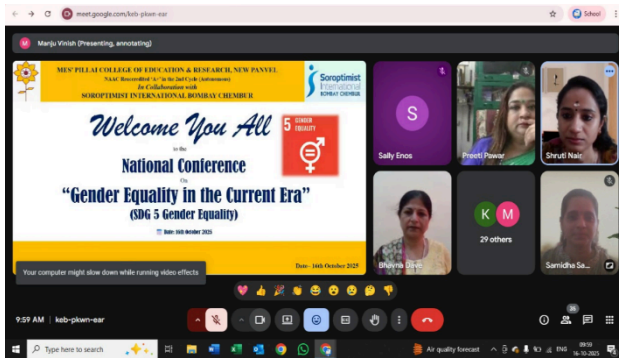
meet.google.com/keb-pkwn-ear

School

Manju Vinish (Presenting, annotating)

MES' PILLAI COLLEGE OF EDUCATION & RESEARCH, NEW PANVEL
NAAC Reaccredited "A" in the 2nd Cycle (Autonomous)
In Collaboration with
SOROPTIMIST INTERNATIONAL BOMBAY CHEMBUR

Soroptimist International BOMBAY CHEMBUR

Welcome You All
to the
National Conference
On
"Gender Equality in the Current Era"
(SDG 5 Gender Equality)

5 GENDER EQUALITY

Date: 16th October 2025

Date - 16th October 2025

Your computer might slow down while running video effects

Sally Enos

Preeti Pawar

Shruti Nair

Bhavna Dave

29 others

Samidha Sa...

9:59 AM | keb-pkwn-ear

Type here to search

Air quality forecast

ENG

09:59
16-10-2025